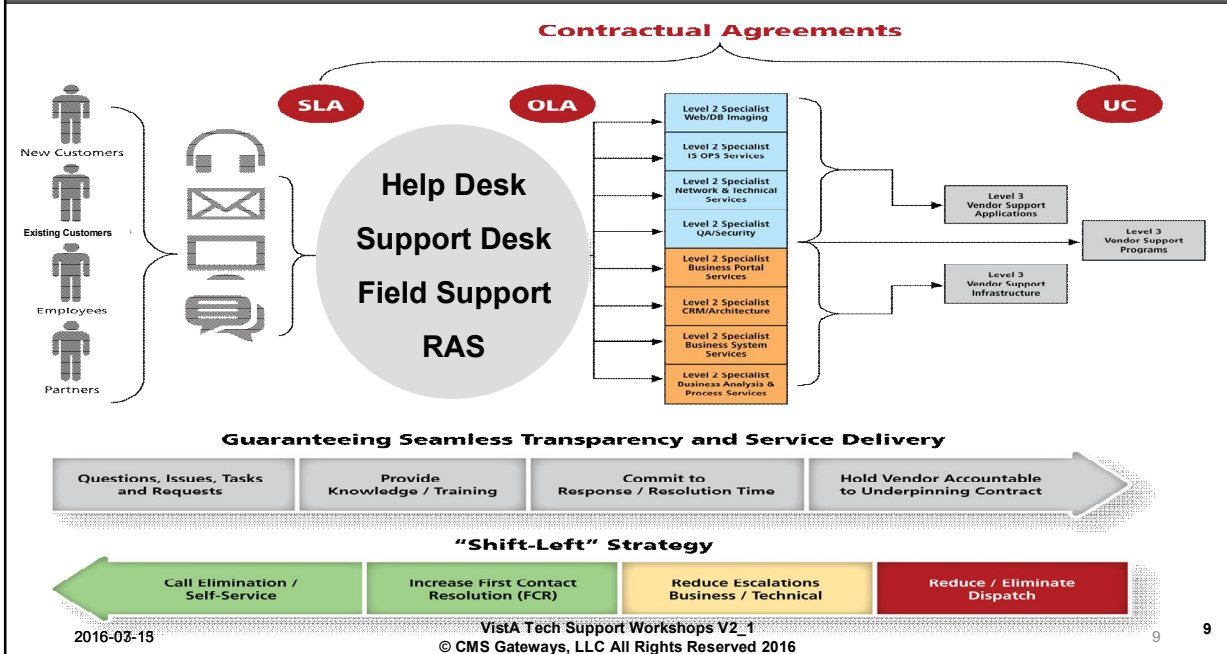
Contractual Agreements

SLA

OLA

UC

New Customers

Existing Customers

Employees

Partners

Help Desk
Support Desk
Field Support
RAS

Level 2 Specialist Web/DB Imaging

Level 2 Specialist IS OPS Services

Level 2 Specialist Network & Technical Services

Level 2 Specialist QA/Security

Level 2 Specialist Business Portal Services

Level 2 Specialist CRM/Architecture

Level 2 Specialist Business System Services

Level 2 Specialist Business Analysis & Process Services

Level 3 Vendor Support Applications

Level 3 Vendor Support Programs

Level 3 Vendor Support Infrastructure

Guaranteeing Seamless Transparency and Service Delivery

Questions, Issues, Tasks and Requests

Provide Knowledge / Training

Commit to Response / Resolution Time

Hold Vendor Accountable to Underpinning Contract

"Shift-Left" Strategy

Call Elimination / Self-Service

Increase First Contact Resolution (FCR)

Reduce Escalations Business / Technical

Reduce / Eliminate Dispatch

2016-07-15

VistA Tech Support Workshops V2_1
© CMS Gateways, LLC All Rights Reserved 2016

9

9